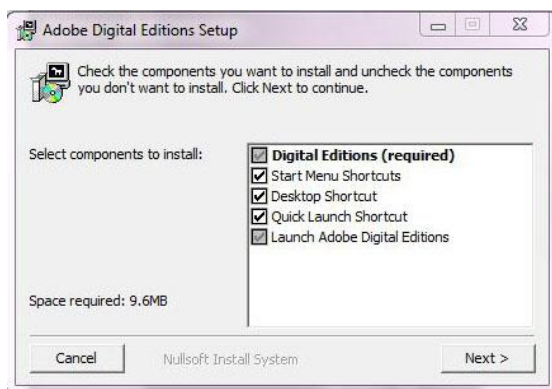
Adobe Digital Editions Setup

Check the components you want to install and uncheck the components you don't want to install. Click Next to continue.

Select components to install:

Digital Editions (required)
Start Menu Shortcuts
Desktop Shortcut
Quick Launch Shortcut
Launch Adobe Digital Editions

Space required: 9.6MB

Cancel
Nullsoft Install System
Next >